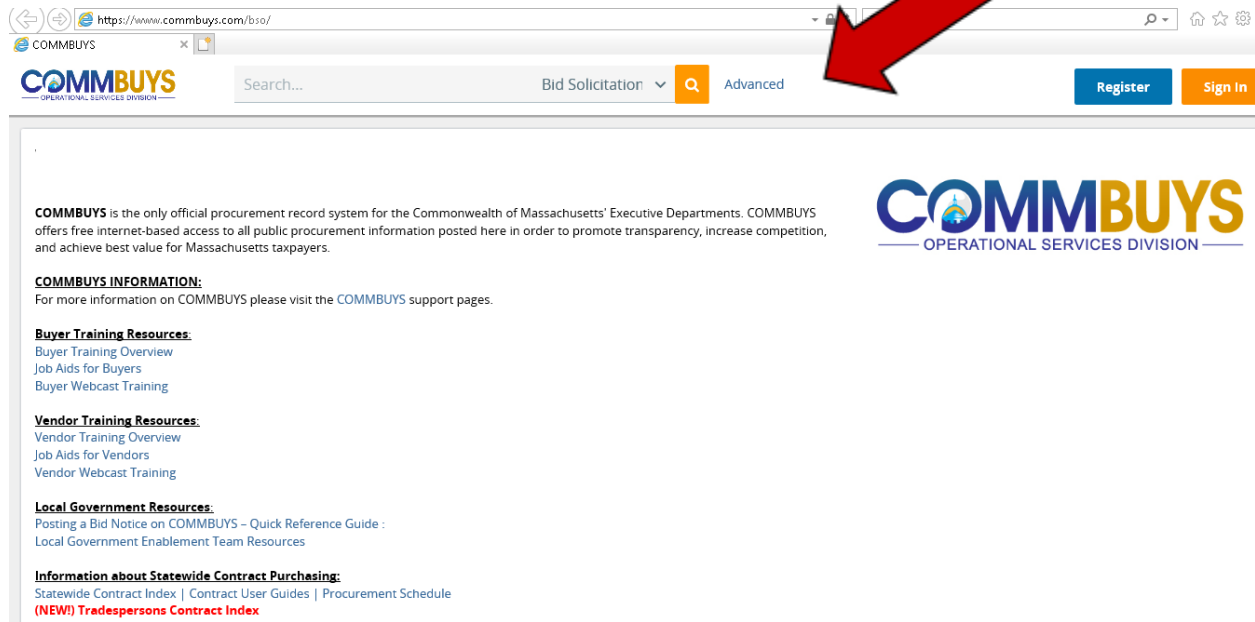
https://www.commbuys.com/bso/

COMMBUYS

COMMBUYS
OPERATIONAL SERVICES DIVISION

Search...

Bid Solicitation

Advanced

Register

Sign In

.

COMMBUYS is the only official procurement record system for the Commonwealth of Massachusetts' Executive Departments. COMMBUYS offers free internet-based access to all public procurement information posted here in order to promote transparency, increase competition, and achieve best value for Massachusetts taxpayers.

COMMBUYS
OPERATIONAL SERVICES DIVISION

COMMBUYS INFORMATION:
For more information on COMMBUYS please visit the COMMBUYS support pages.

Buyer Training Resources:
Buyer Training Overview
Job Aids for Buyers
Buyer Webcast Training

Vendor Training Resources:
Vendor Training Overview
Job Aids for Vendors
Vendor Webcast Training

Local Government Resources:
Posting a Bid Notice on COMMBUYS – Quick Reference Guide :
Local Government Enablement Team Resources

Information about Statewide Contract Purchasing:
Statewide Contract Index | Contract User Guides | Procurement Schedule
(NEW!) Tradespersons Contract Index